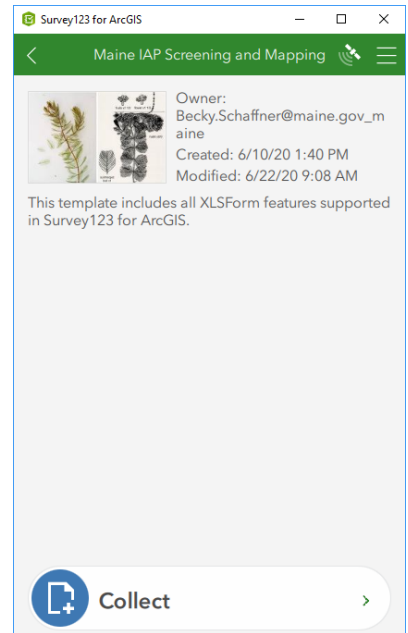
Survey123 for ArcGIS

Maine IAP Screening and Mapping

Owner:
Becky.Schaffner@maine.gov_maine
Created: 6/10/20 1:40 PM
Modified: 6/22/20 9:08 AM

This template includes all XLSForm features supported in Survey123 for ArcGIS.

Collect